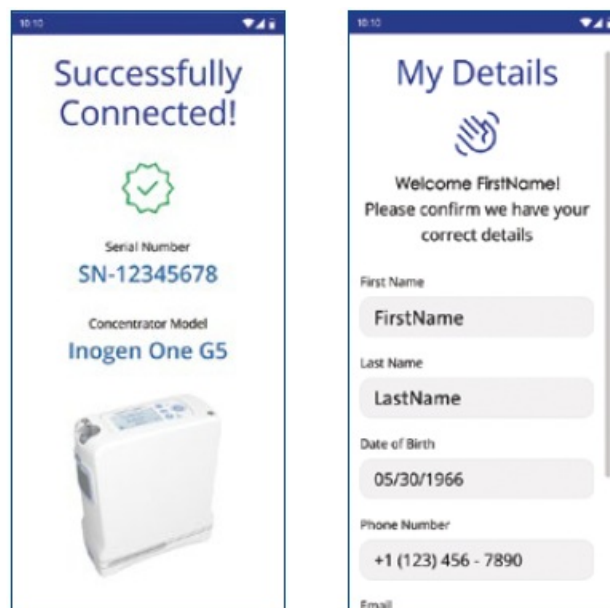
10:10

Successfully Connected!

Serial Number

SN-12345678

Concentrator Model

Inogen One G5

10:10

My Details

Welcome FirstName!
Please confirm we have your correct details

First Name

FirstName

Last Name

LastName

Date of Birth

05/30/1966

Phone Number

+1 (123) 456 - 7890

Email